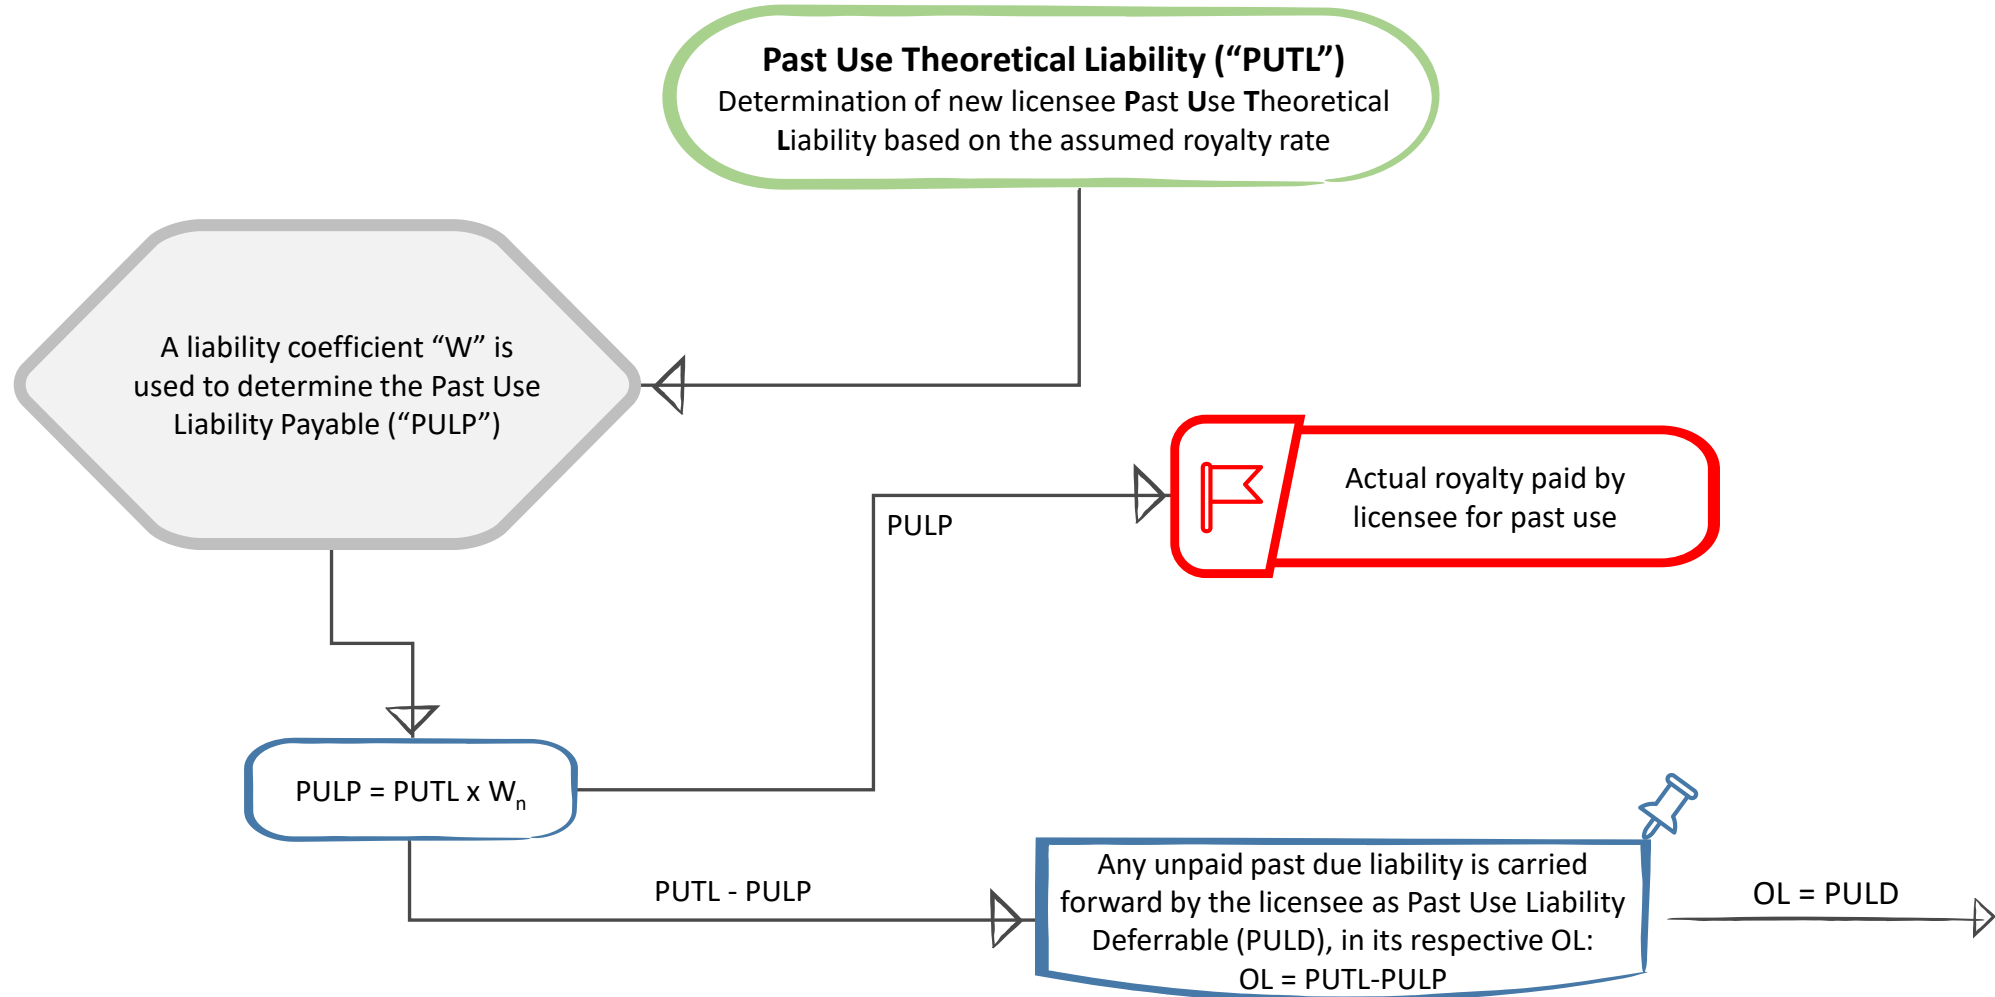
**Past Use Theoretical Liability ("PUTL")**
Determination of new licensee **P**ast **U**se **T**heoretical **L**iability based on the assumed royalty rate

A liability coefficient "W" is used to determine the Past Use Liability Payable ("PULP")

PULP

Actual royalty paid by licensee for past use

PULP = PUTL x $W_n$

PUTL - PULP

Any unpaid past due liability is carried forward by the licensee as Past Use Liability Deferrable (PULD), in its respective OL: OL = PUTL-PULP

OL = PULD